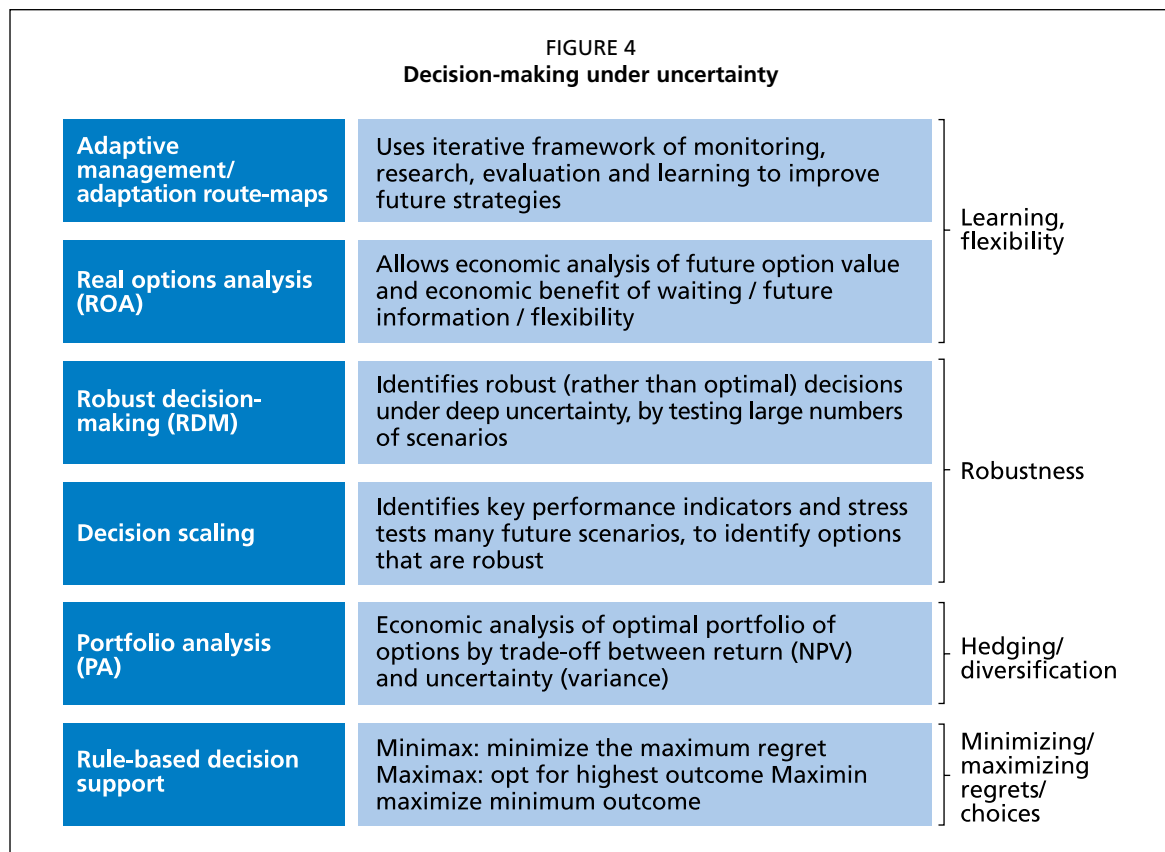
FIGURE 4
Decision-making under uncertainty

Adaptive management/ adaptation route-maps

Uses iterative framework of monitoring, research, evaluation and learning to improve future strategies

Real options analysis (ROA)

Allows economic analysis of future option value and economic benefit of waiting / future information / flexibility

Learning, flexibility

Robust decision-making (RDM)

Identifies robust (rather than optimal) decisions under deep uncertainty, by testing large numbers of scenarios

Decision scaling

Identifies key performance indicators and stress tests many future scenarios, to identify options that are robust

Robustness

Portfolio analysis (PA)

Economic analysis of optimal portfolio of options by trade-off between return (NPV) and uncertainty (variance)

Hedging/ diversification

Rule-based decision support

Minimax: minimize the maximum regret
Maximax: opt for highest outcome Maximin maximize minimum outcome

Minimizing/ maximizing regrets/ choices